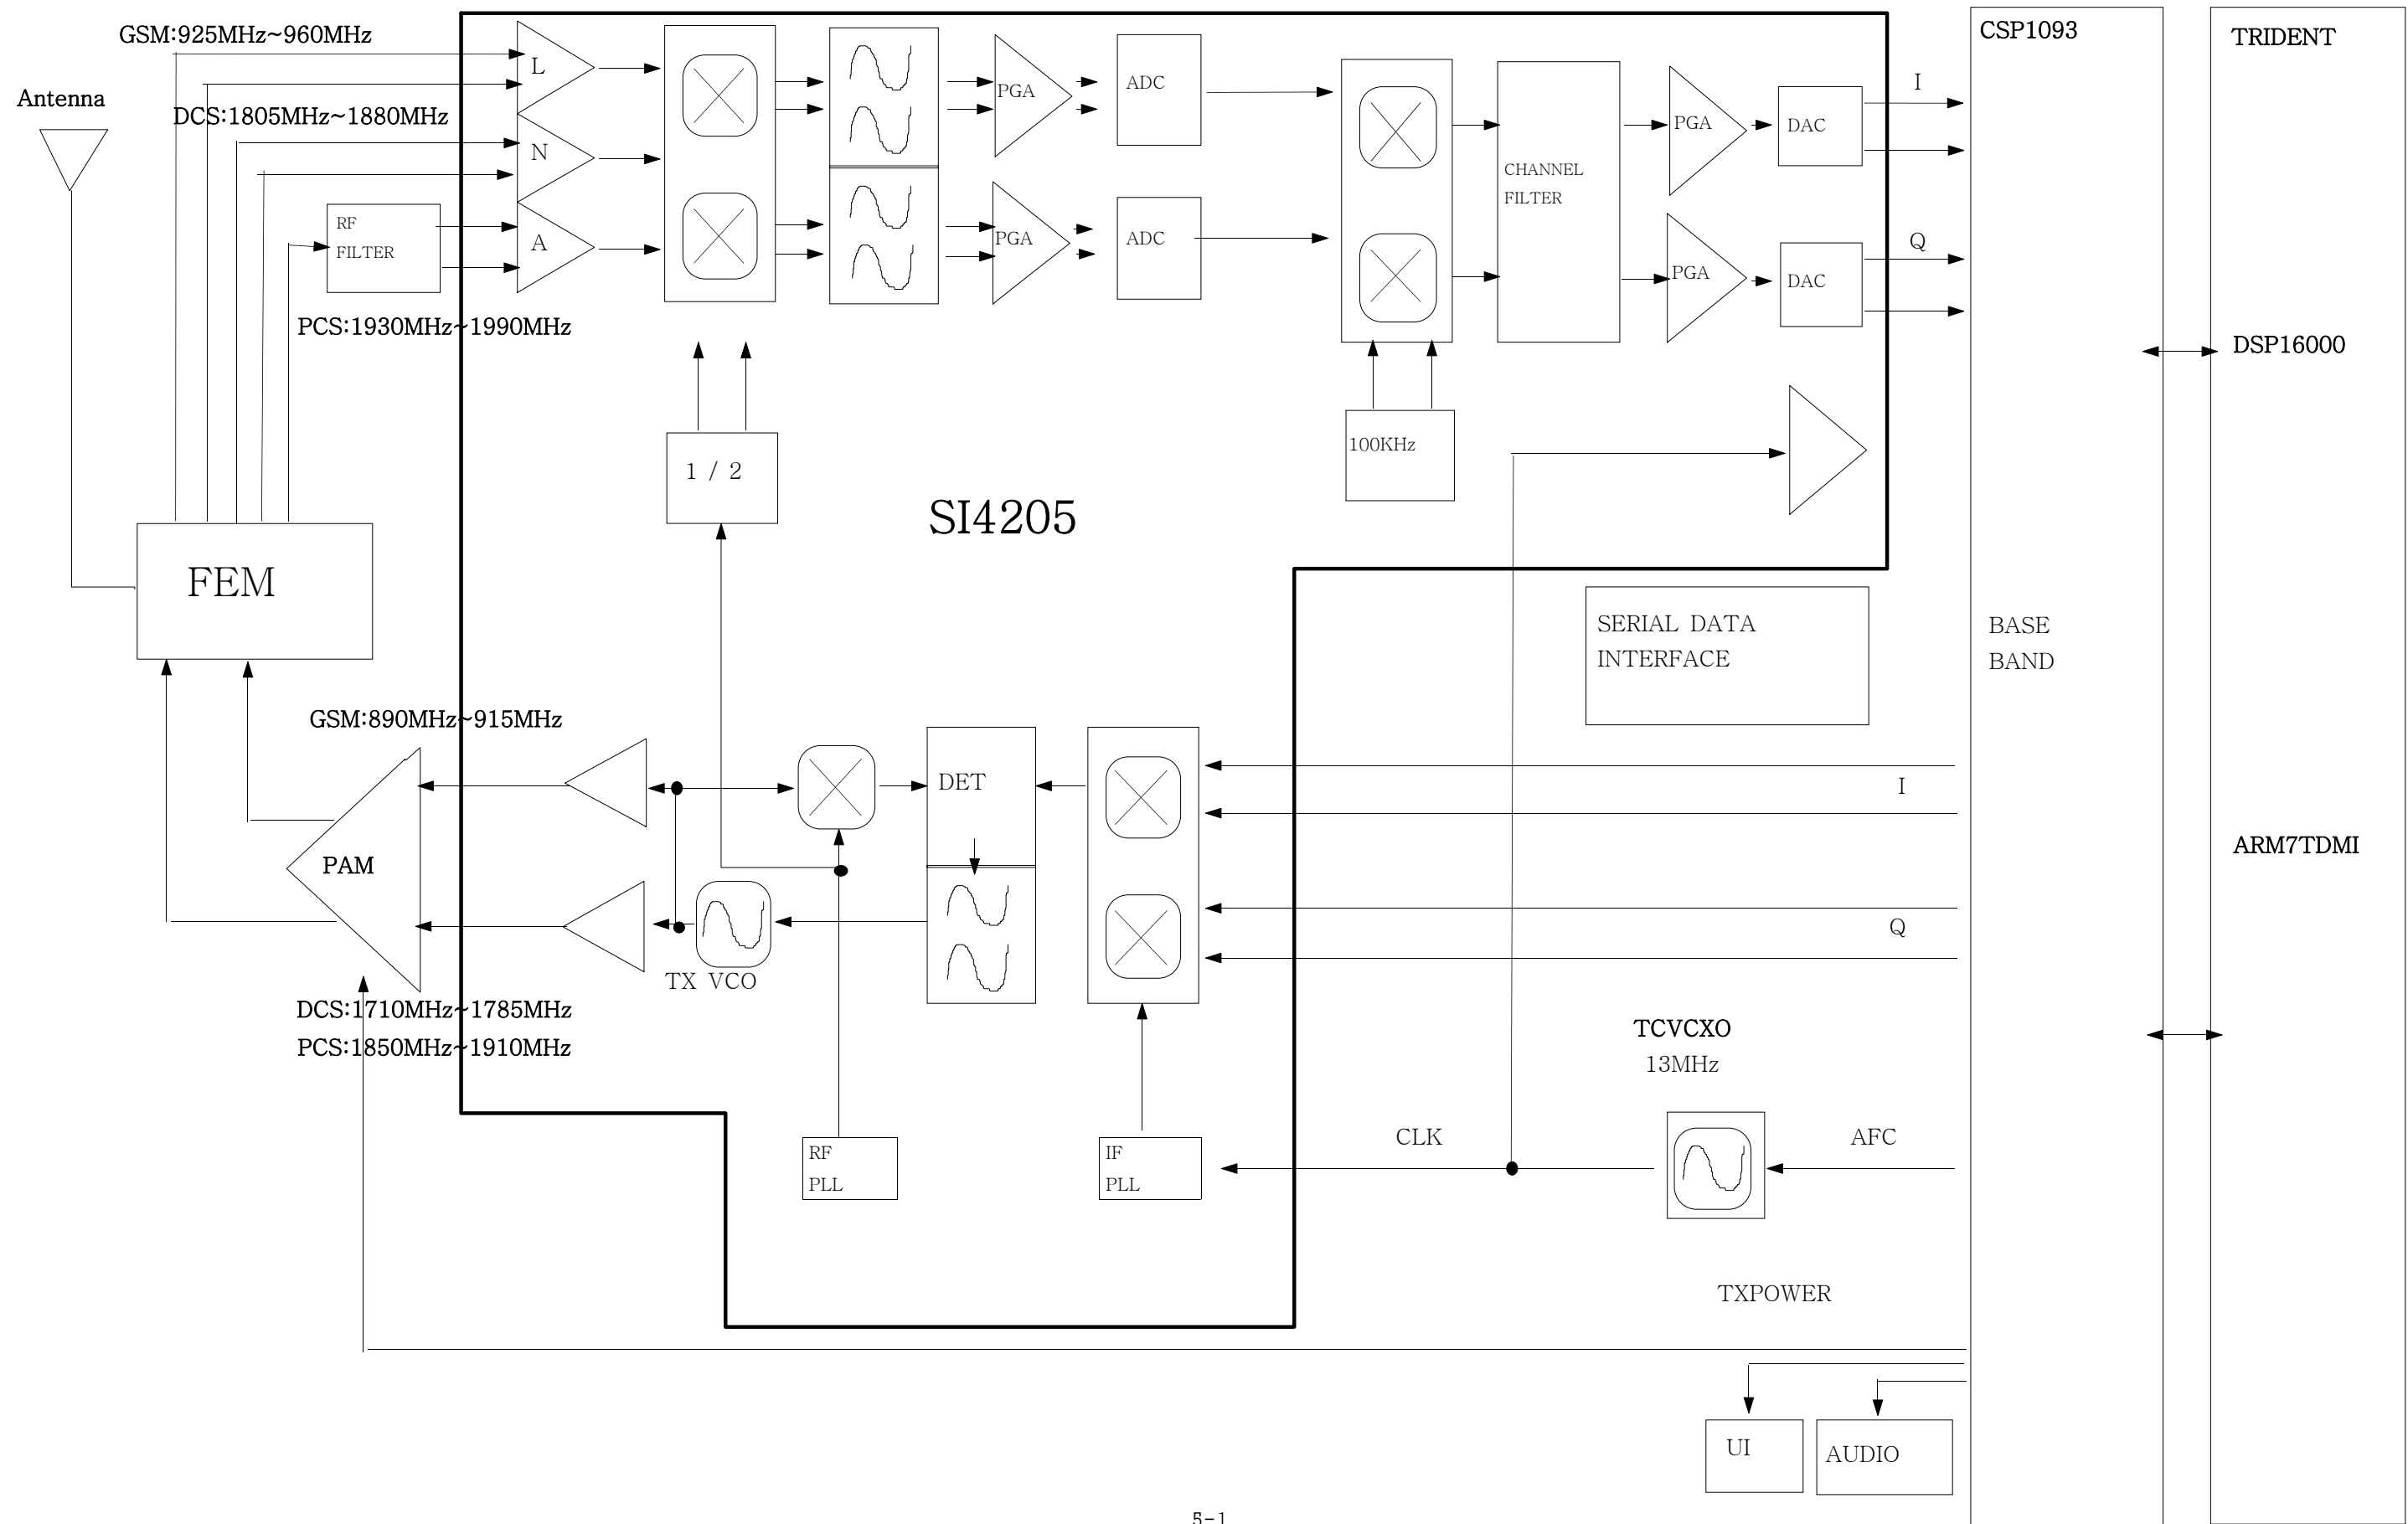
GSM:925MHz~960MHz

Antenna

DCS:1805MHz~1880MHz

L

N

A

RF FILTER

PCS:1930MHz~1990MHz

PGA

PGA

ADC

ADC

CHANNEL FILTER

PGA

PGA

DAC

DAC

I

Q

CSP1093

TRIDENT

DSP16000

100KHz

1 / 2

SI4205

FEM

SERIAL DATA INTERFACE

BASE BAND

GSM:890MHz~915MHz

DET

I

ARM7TDMI

PAM

Q

TX VCO

DCS:1710MHz~1785MHz

PCS:1850MHz~1910MHz

TCVCXO
13MHz

RF PLL

IF PLL

CLK

AFC

TXPOWER

UI

AUDIO

5-1